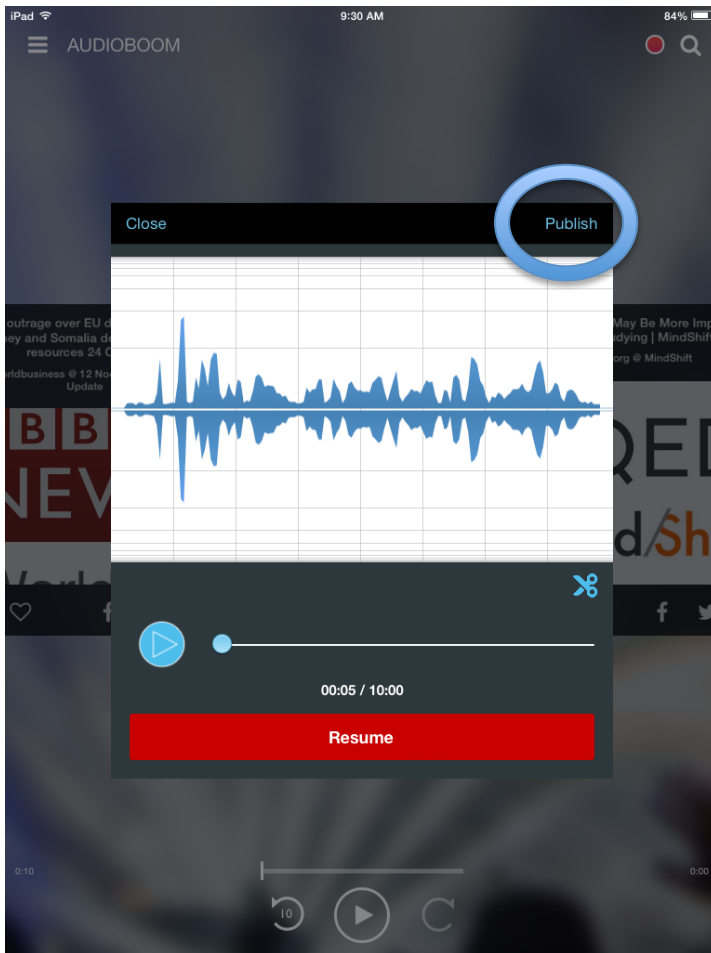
iPad 9:30 AM 84%

AUDIOBOOM

Close Publish

outrage over EU d
sey and Somalia d
resources 24 C
rldbusiness @ 12 No
Update

May Be More Imp
dying | MindShif
org @ MindShift

BBC
NEW
Worl

QED
d/Sh

00:05 / 10:00

Resume

0:10
0:00
10